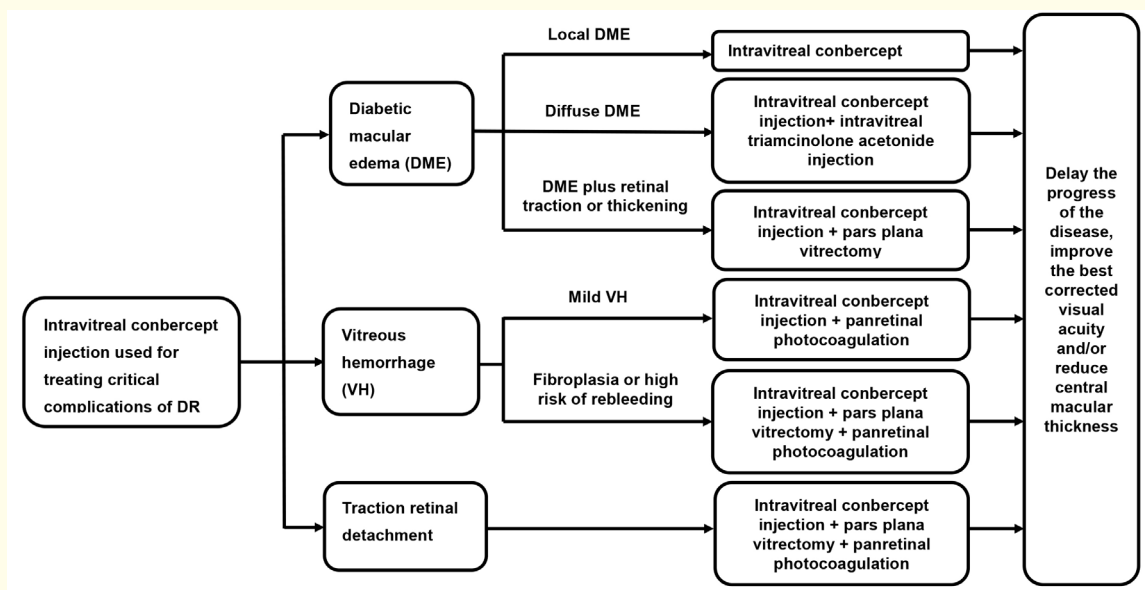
Intravitreal conbercept injection used for treating critical complications of DR

Diabetic macular edema (DME)

Local DME

Intravitreal conbercept

Diffuse DME

Intravitreal conbercept injection+ intravitreal triamcinolone acetonide injection

DME plus retinal traction or thickening

Intravitreal conbercept injection + pars plana vitrectomy

Vitreous hemorrhage (VH)

Mild VH

Intravitreal conbercept injection + panretinal photocoagulation

Fibroplasia or high risk of rebleeding

Intravitreal conbercept injection + pars plana vitrectomy + panretinal photocoagulation

Traction retinal detachment

Intravitreal conbercept injection + pars plana vitrectomy + panretinal photocoagulation

Delay the progress of the disease, improve the best corrected visual acuity and/or reduce central macular thickness